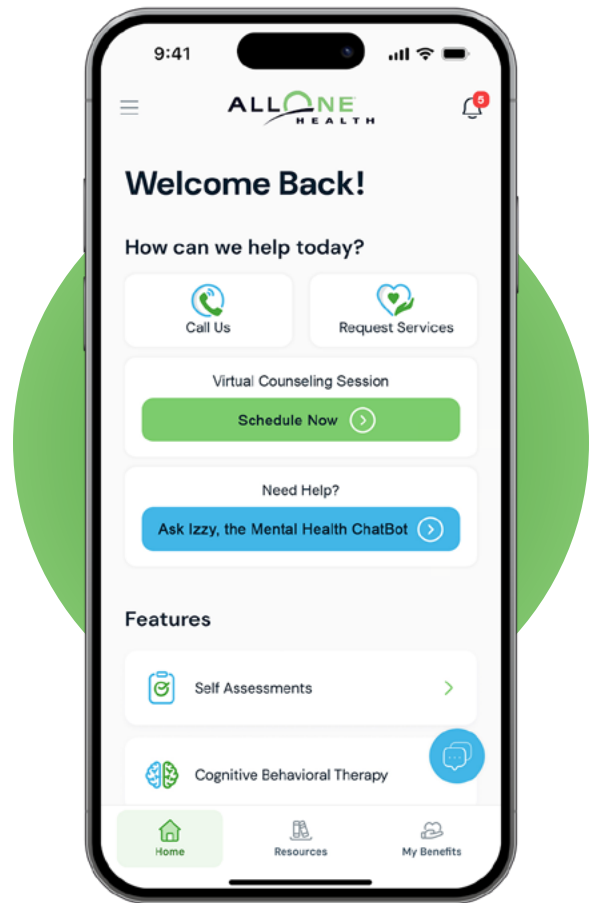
9:41

ALLONE HEALTH

5

Welcome Back!

How can we help today?

Call Us

Request Services

Virtual Counseling Session

Schedule Now

Need Help?

Ask Izzy, the Mental Health ChatBot

Features

Self Assessments

Cognitive Behavioral Therapy

Home

Resources

My Benefits